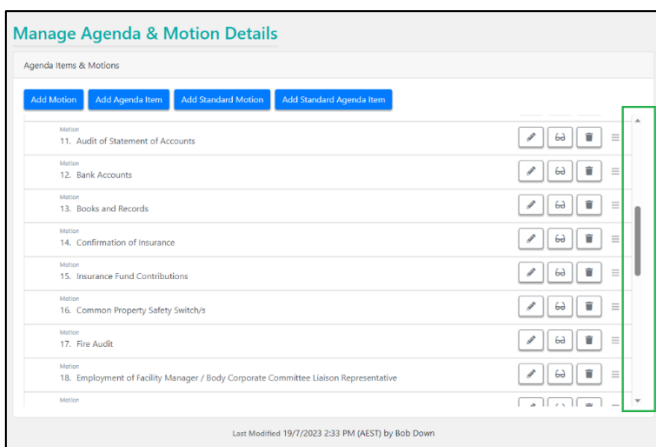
Manage Agenda & Motion Details

Agenda Items & Motions

Add Motion Add Agenda Item Add Standard Motion Add Standard Agenda Item

Motion
11. Audit of Statement of Accounts

Motion
12. Bank Accounts

Motion
13. Books and Records

Motion
14. Confirmation of Insurance

Motion
15. Insurance Fund Contributions

Motion
16. Common Property Safety Switch/s

Motion
17. Fire Audit

Motion
18. Employment of Facility Manager / Body Corporate Committee Liaison Representative

Motion

Last Modified 19/7/2023 2:33 PM (AEST) by Bob Down